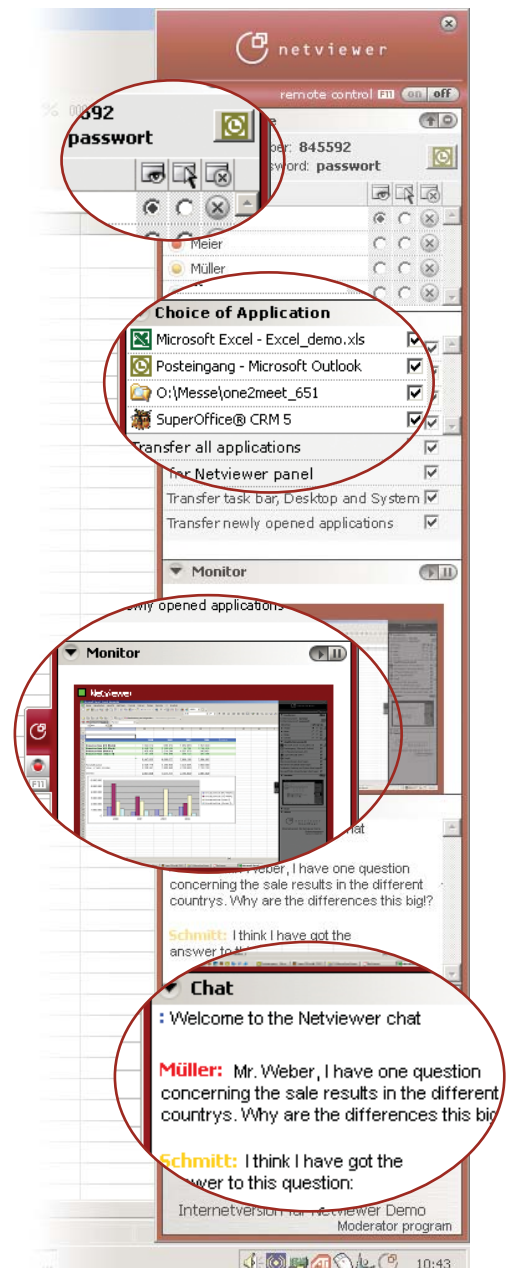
netviewer

remote control F11 on off

ber: 845592
sword: passwort

592
passwort

Meier
Müller

Choice of Application
Microsoft Excel - Excel_demo.xls
Posteingang - Microsoft Outlook
O:\Messe\one2meet_651
SuperOffice® CRM 5
Transfer all applications
for Netviewer panel
Transfer task bar, Desktop and System
Transfer newly opened applications

Monitor

wly opened applications

Monitor

Netviewer

F11

hat
Weber, I have one question concerning the sale results in the different countrys. Why are the differences this big!?

Schmitt: I think I have got the answer to thi

Chat
: Welcome to the Netviewer chat

Müller: Mr. Weber, I have one question concerning the sale results in the different countrys. Why are the differences this bi

Schmitt: I think I have got the swer to this question:

Internetversion für Netviewer Demo
Moderator program

10:43